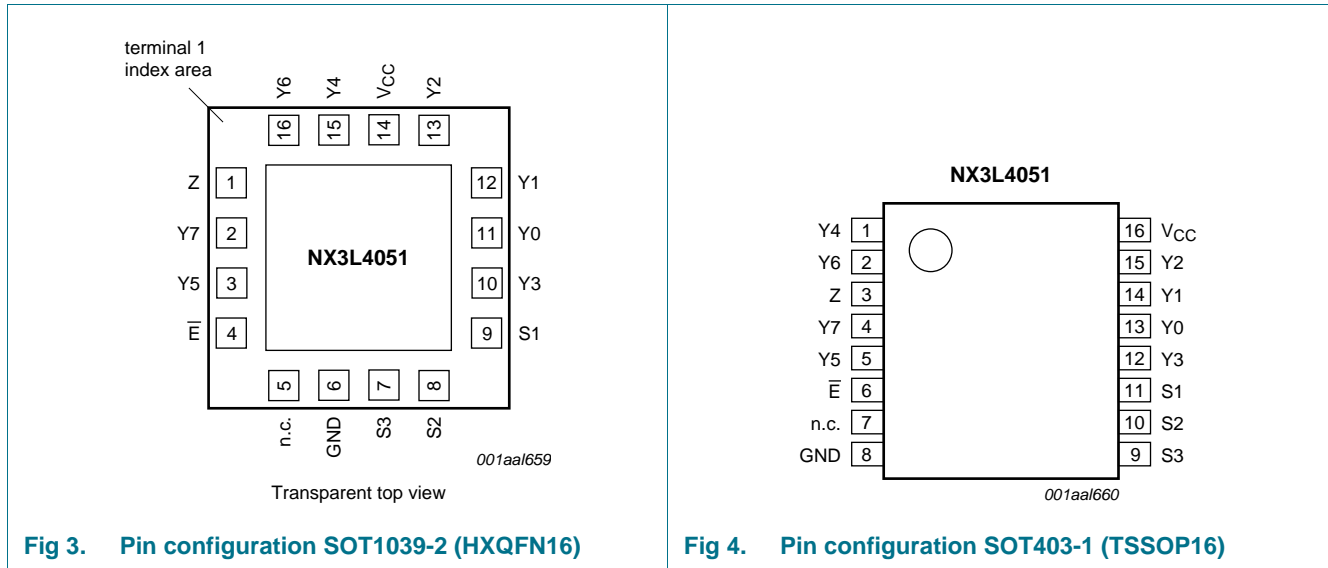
terminal 1 index area

Y6 Y4 $V_{CC}$ Y2

16 15 14 13

Z 1
Y7 2
Y5 3
$\overline{E}$ 4

NX3L4051

12 Y1
11 Y0
10 Y3
9 S1

5 6 7 8

n.c. GND S3 S2

001aal659

Transparent top view

Fig 3. Pin configuration SOT1039-2 (HXQFN16)

NX3L4051

Y4 1
Y6 2
Z 3
Y7 4
Y5 5
$\overline{E}$ 6
n.c. 7
GND 8

16 $V_{CC}$
15 Y2
14 Y1
13 Y0
12 Y3
11 S1
10 S2
9 S3

001aal660

Fig 4. Pin configuration SOT403-1 (TSSOP16)